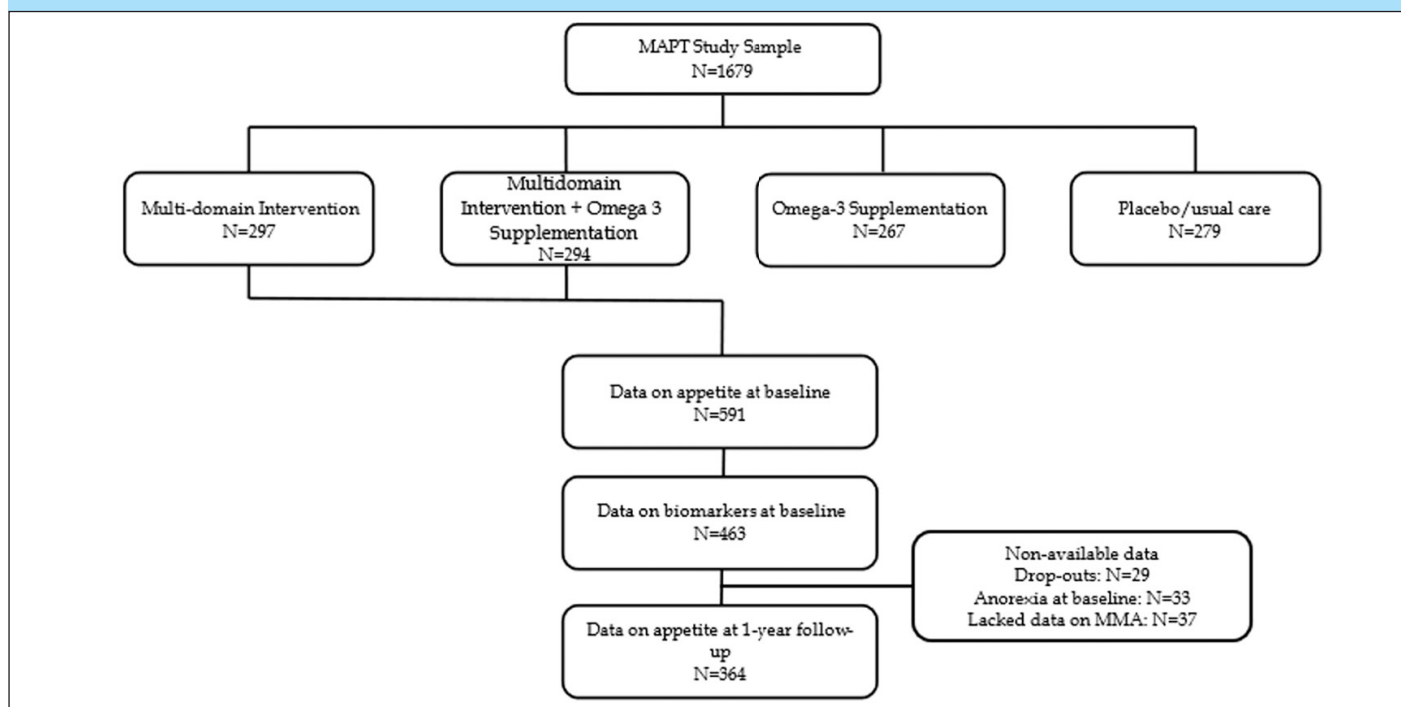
MAPT Study Sample
N=1679

Multi-domain Intervention
N=297

Multidomain Intervention + Omega 3 Supplementation
N=294

Omega-3 Supplementation
N=267

Placebo/usual care
N=279

Data on appetite at baseline
N=591

Data on biomarkers at baseline
N=463

Non-available data
Drop-outs: N=29
Anorexia at baseline: N=33
Lacked data on MMA: N=37

Data on appetite at 1-year follow-up
N=364